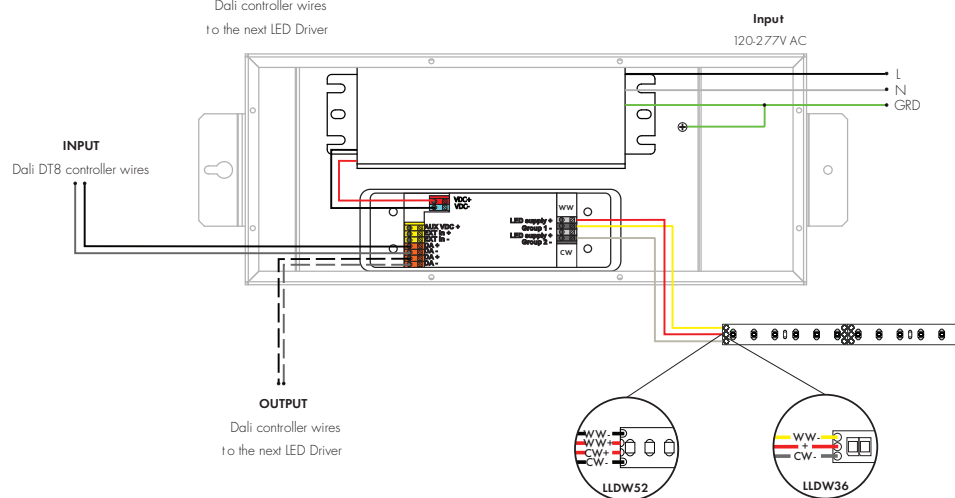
Dali controller wires
to the next LED Driver

Input
120-277V AC

L
N
GRD

INPUT
Dali DT8 controller wires

VDC+
VDC-

WW
LED supply +
Group 1 -
LED supply +
Group 2 -
CW

AUX VDC +
EXT In +
EXT In -
DA +
DA -
DA +
DA -

OUTPUT
Dali controller wires
to the next LED Driver

WW-
WW+
CW+
CW-
LLDW52

WW-
+
CW-
LLDW36